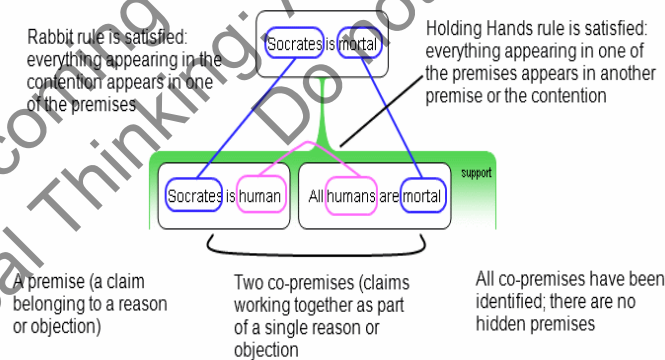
Socrates is mortal

Rabbit rule is satisfied: everything appearing in the contention appears in one of the premises

Holding Hands rule is satisfied: everything appearing in one of the premises appears in another premise or the contention

support

Socrates is human

All humans are mortal

A premise (a claim belonging to a reason or objection)

Two co-premises (claims working together as part of a single reason or objection

All co-premises have been identified; there are no hidden premises